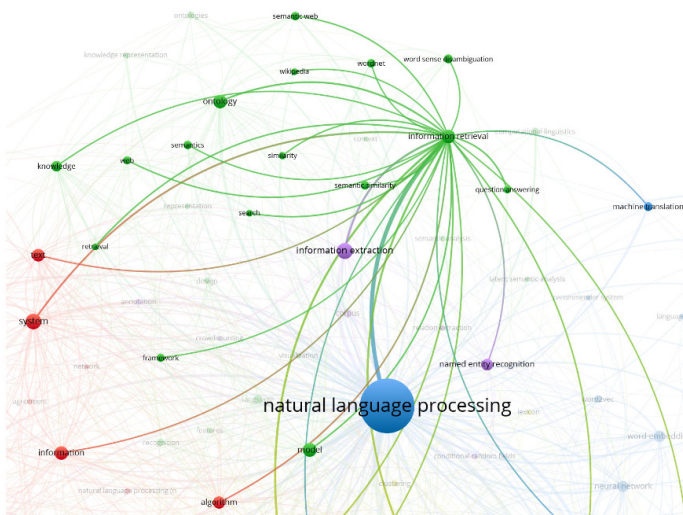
ontologies
semantic web
knowledge representation
wordnet
word sense disambiguation
wikipedia
ontology
information retrieval
computational linguistics
semantics
knowledge
web
similarity
context
semantic similarity
question answering
representation
machine translation
search
retrieval
information extraction
semantic analysis
text
latent semantic analysis
design
annotation
recommender system
system
corpus
crowdsourcing
language
relation extraction
framework
visualization
network
named entity recognition
agreement
natural language processing
lexicon
word2vec
features
recognition
information
model
conditional random fields
word embedding
natural language processing (n
clustering
neural network
algorithm